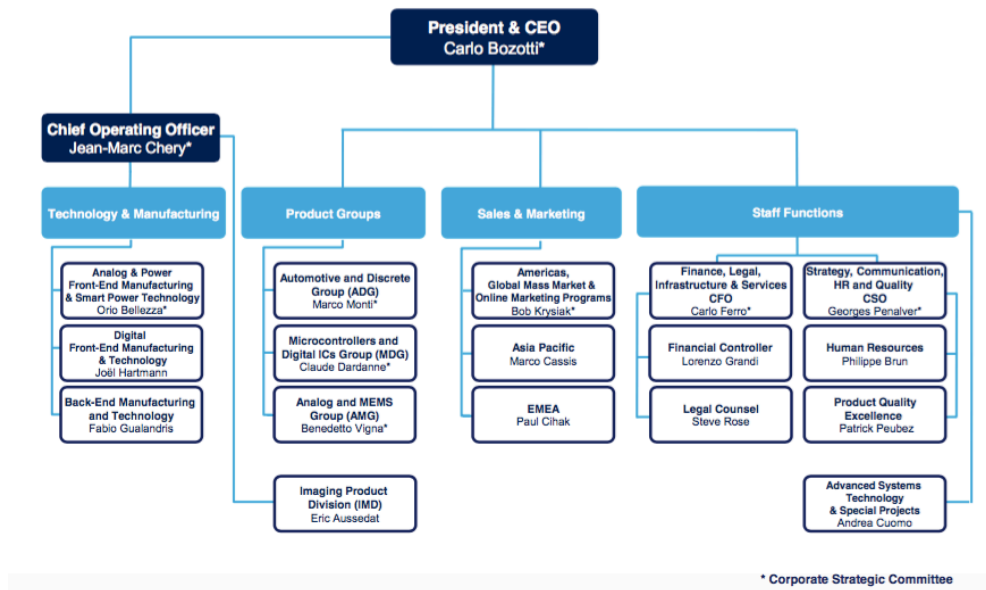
President & CEO
Carlo Bozotti*

Chief Operating Officer
Jean-Marc Chery*

Technology & Manufacturing

Analog & Power Front-End Manufacturing & Smart Power Technology
Orio Bellezza*

Digital Front-End Manufacturing & Technology
Joël Hartmann

Back-End Manufacturing and Technology
Fabio Gualandris

Product Groups

Automotive and Discrete Group (ADG)
Marco Monti*

Microcontrollers and Digital ICs Group (MDG)
Claude Dardanne*

Analog and MEMS Group (AMG)
Benedetto Vigna*

Imaging Product Division (IMD)
Eric Aussedat

Sales & Marketing

Americas, Global Mass Market & Online Marketing Programs
Bob Krysiak*

Asia Pacific
Marco Cassis

EMEA
Paul Cihak

Staff Functions

Finance, Legal, Infrastructure & Services CFO
Carlo Ferro*

Financial Controller
Lorenzo Grandi

Legal Counsel
Steve Rose

Strategy, Communication, HR and Quality CSO
Georges Penalver*

Human Resources
Philippe Brun

Product Quality Excellence
Patrick Peubez

Advanced Systems Technology & Special Projects
Andrea Cuomo

* Corporate Strategic Committee